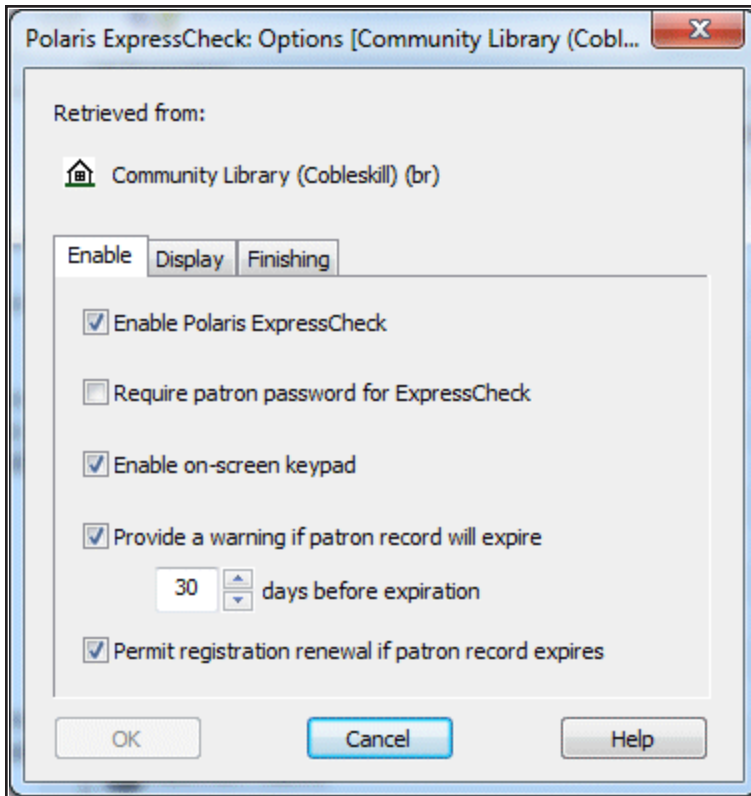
Polaris ExpressCheck: Options [Community Library (Cobl...

X

Retrieved from:

Community Library (Cobleskill) (br)

Enable | Display | Finishing

Enable Polaris ExpressCheck

Require patron password for ExpressCheck

Enable on-screen keypad

Provide a warning if patron record will expire

30 days before expiration

Permit registration renewal if patron record expires

OK | Cancel | Help